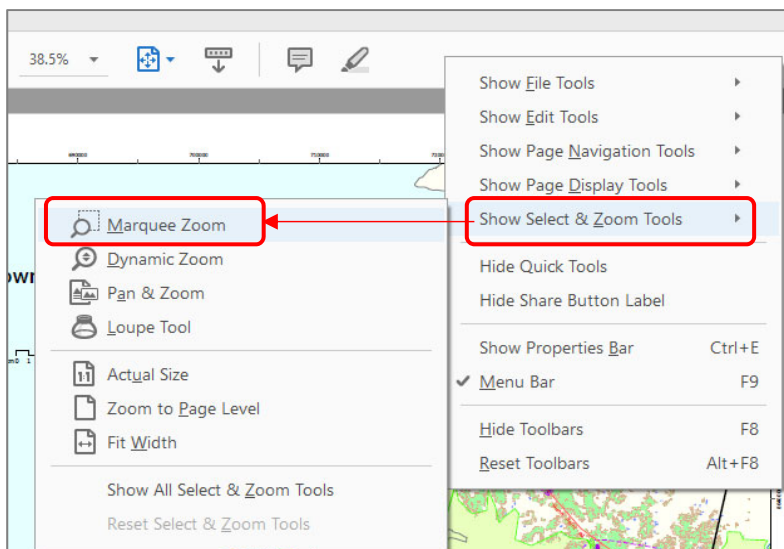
38.5%

Show File Tools
Show Edit Tools
Show Page Navigation Tools
Show Page Display Tools
Show Select & Zoom Tools
Hide Quick Tools
Hide Share Button Label
Show Properties Bar Ctrl+E
Menu Bar F9
Hide Toolbars F8
Reset Toolbars Alt+F8

Marquee Zoom
Dynamic Zoom
Pan & Zoom
Loupe Tool
Actual Size
Zoom to Page Level
Fit Width
Show All Select & Zoom Tools
Reset Select & Zoom Tools